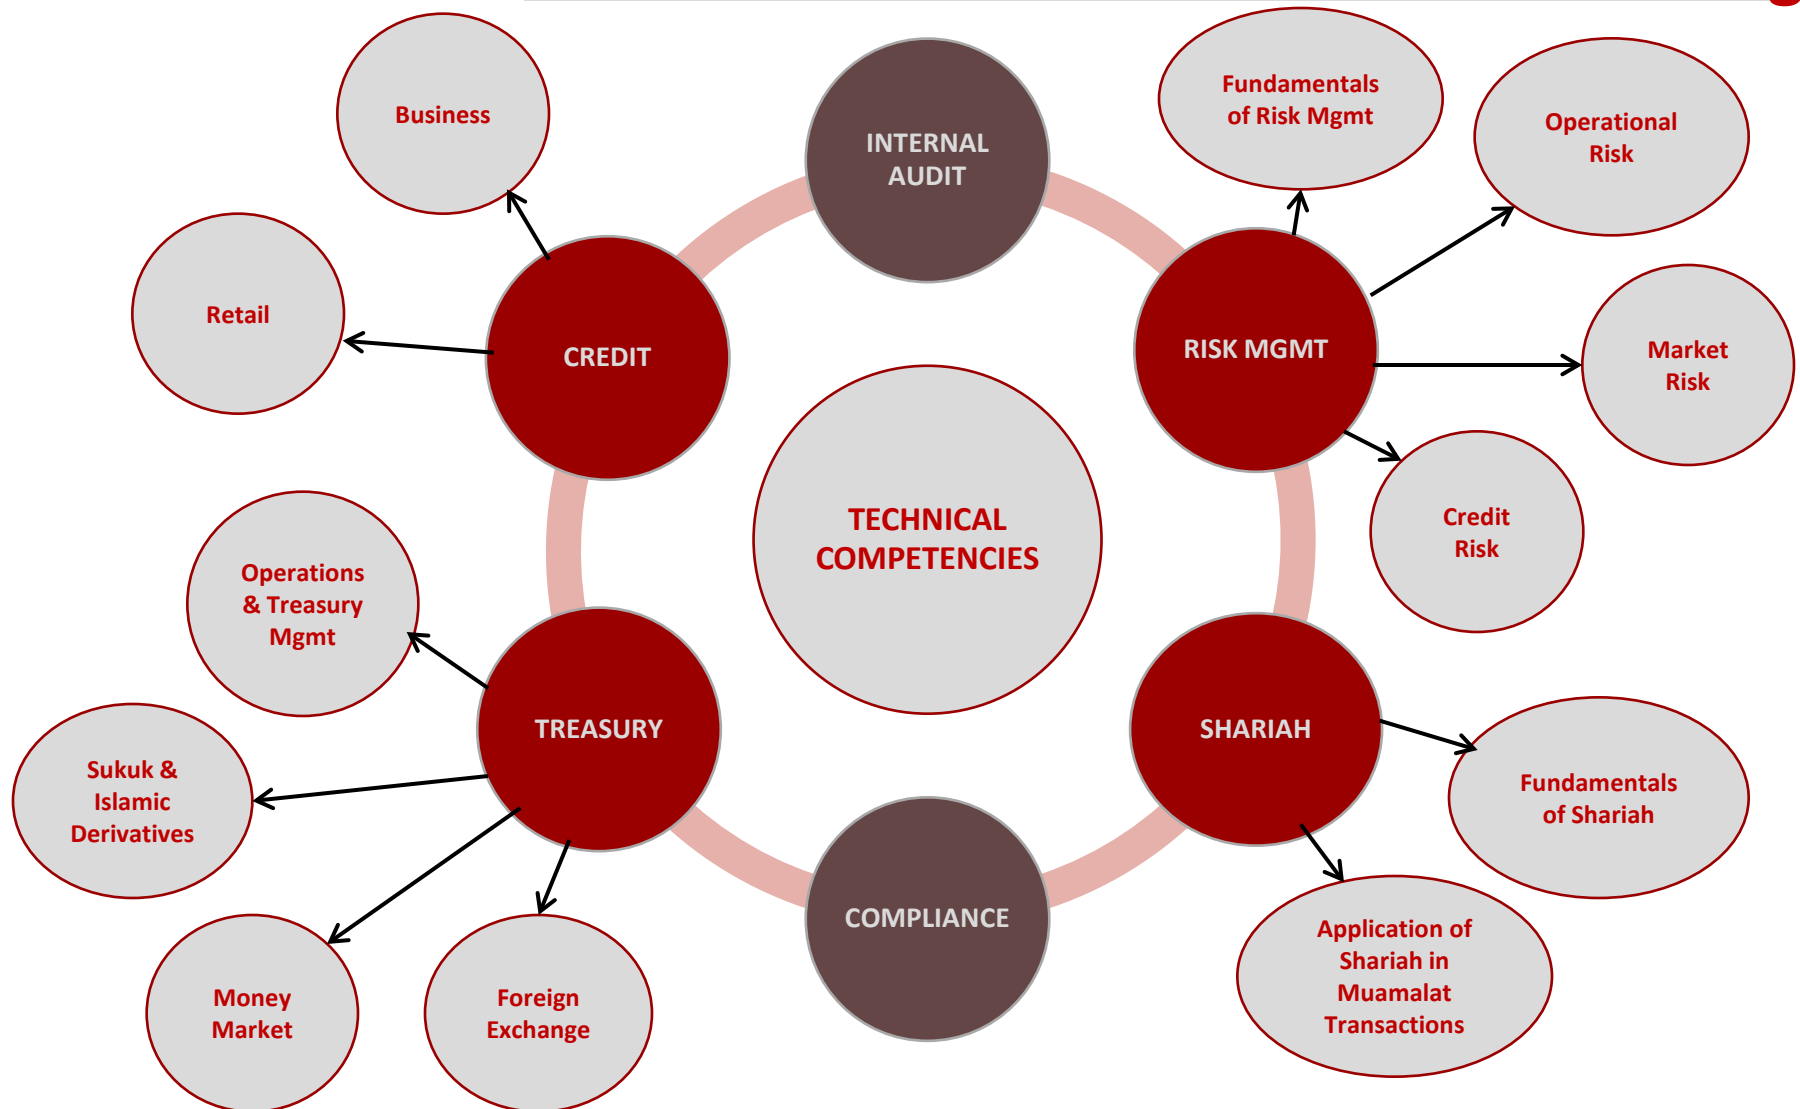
TECHNICAL COMPETENCIES

INTERNAL AUDIT

CREDIT

Business

Retail

RISK MGMT

Fundamentals of Risk Mgmt

Operational Risk

Market Risk

Credit Risk

TREASURY

Operations & Treasury Mgmt

Sukuk & Islamic Derivatives

Money Market

Foreign Exchange

SHARIAH

Fundamentals of Shariah

Application of Shariah in Muamalat Transactions

COMPLIANCE